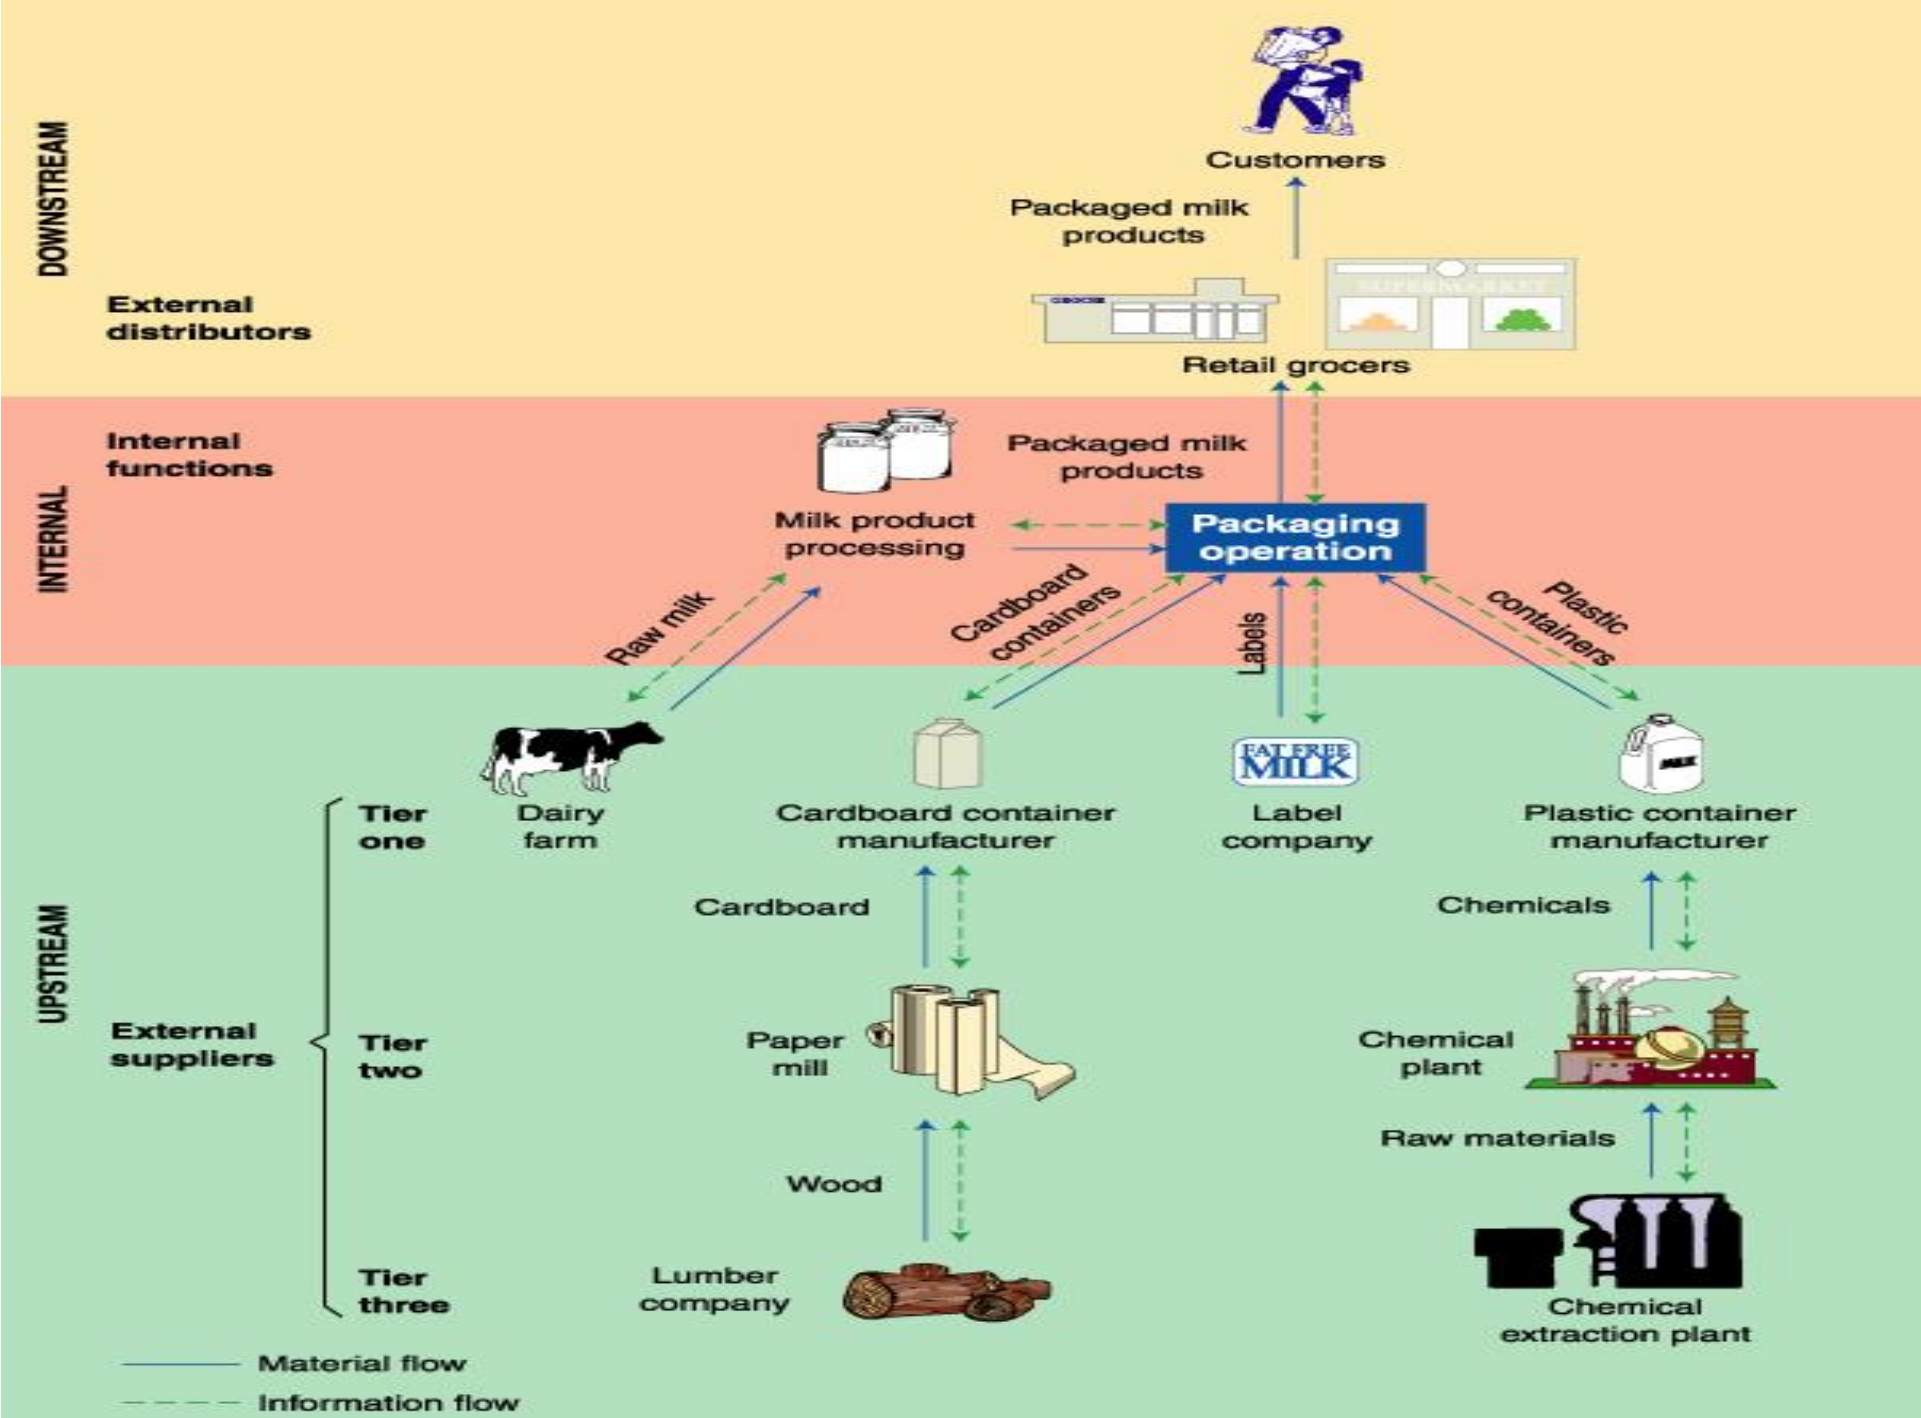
DOWNSTREAM

Customers

Packaged milk products

External distributors

Retail grocers

INTERNAL

Internal functions

Packaged milk products

Milk product processing

Packaging operation

Raw milk

Cardboard containers

Labels

Plastic containers

UPSTREAM

FAT FREE MILK

Tier one

Dairy farm

Cardboard container manufacturer

Label company

Plastic container manufacturer

Cardboard

Chemicals

External suppliers

Tier two

Paper mill

Chemical plant

Raw materials

Wood

Tier three

Lumber company

Chemical extraction plant

Material flow

Information flow